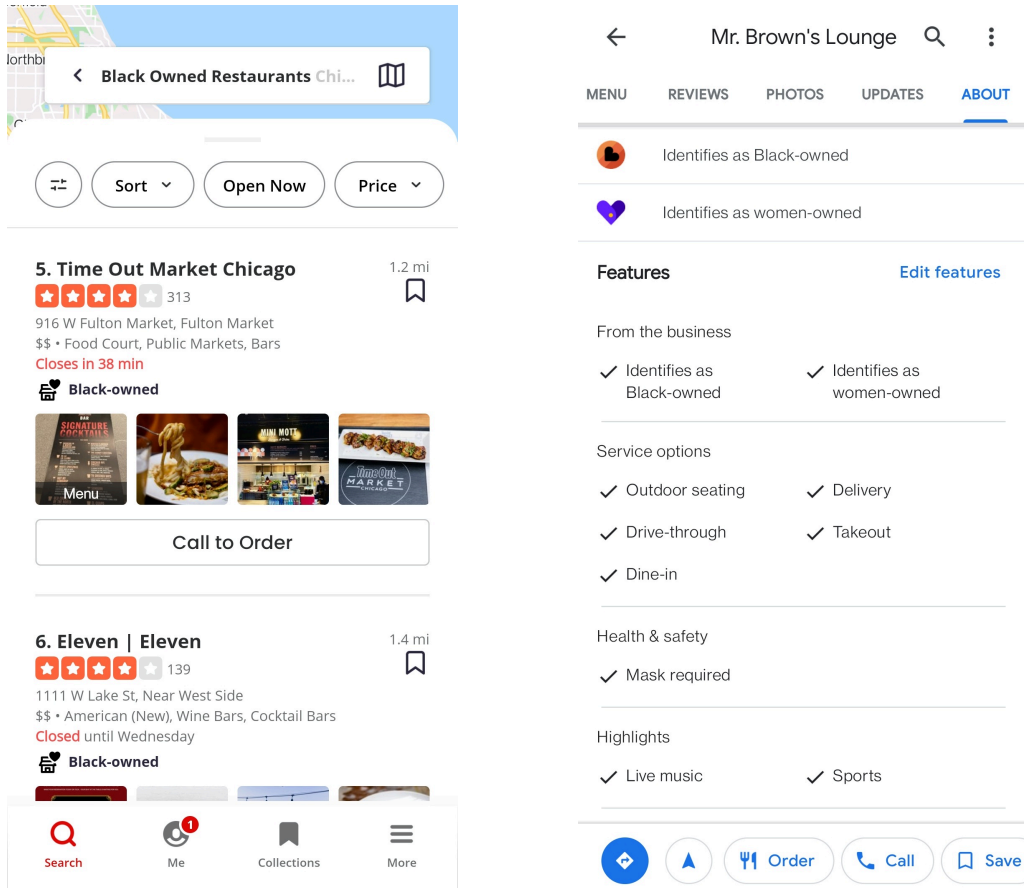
Northbr

Black Owned Restaurants Chi...

Sort
Open Now
Price

5. Time Out Market Chicago
1.2 mi
313
916 W Fulton Market, Fulton Market
$$ • Food Court, Public Markets, Bars
Closes in 38 min
Black-owned

SIGNATURE COCKTAILS
Menu
MINI MOTT
Time Out MARKET CHICAGO

Call to Order

6. Eleven | Eleven
1.4 mi
139
1111 W Lake St, Near West Side
$$ • American (New), Wine Bars, Cocktail Bars
Closed until Wednesday
Black-owned

Search
1
Me
Collections
More

Mr. Brown's Lounge

MENU
REVIEWS
PHOTOS
UPDATES
ABOUT

Identifies as Black-owned
Identifies as women-owned

Features
Edit features

From the business
Identifies as Black-owned
Identifies as women-owned

Service options
Outdoor seating
Delivery
Drive-through
Takeout
Dine-in

Health & safety
Mask required

Highlights
Live music
Sports

Order
Call
Save